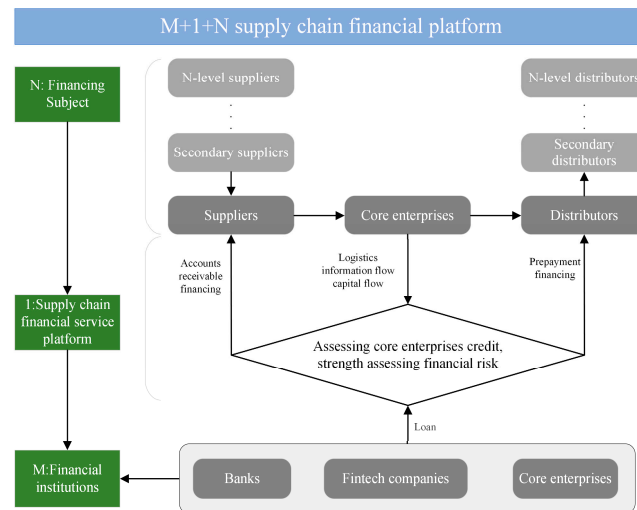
M+1+N supply chain financial platform

N: Financing Subject

1:Supply chain financial service platform

M:Financial institutions

N-level suppliers

.
.
.

Secondary suppliers

Suppliers

Core enterprises

Distributors

N-level distributors

.
.
.

Secondary distributors

Accounts receivable financing

Logistics information flow capital flow

Prepayment financing

Assessing core enterprises credit, strength assessing financial risk

Loan

Banks

Fintech companies

Core enterprises